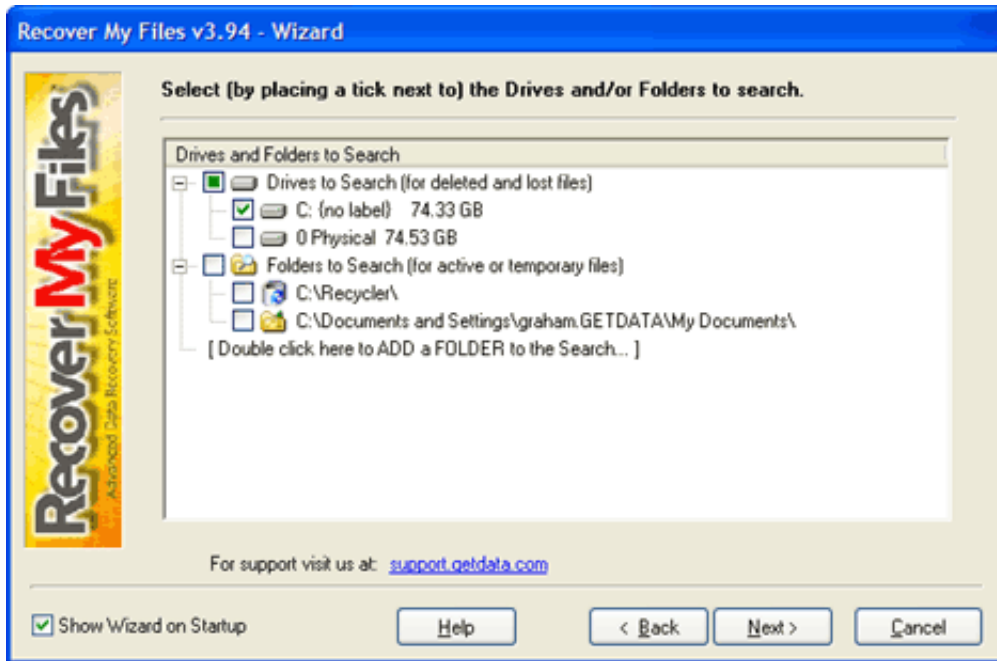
Recover My Files v3.94 - Wizard

Recover My Files
Advanced Data Recovery Software

Select (by placing a tick next to) the Drives and/or Folders to search.

Drives and Folders to Search
Drives to Search (for deleted and lost files)
C: (no label) 74.33 GB
0 Physical 74.53 GB
Folders to Search (for active or temporary files)
C:\Recycler\
C:\Documents and Settings\graham.GETDATA\My Documents\
[ Double click here to ADD a FOLDER to the Search... ]

For support visit us at: support.getdata.com

Show Wizard on Startup

Help

< Back

Next >

Cancel